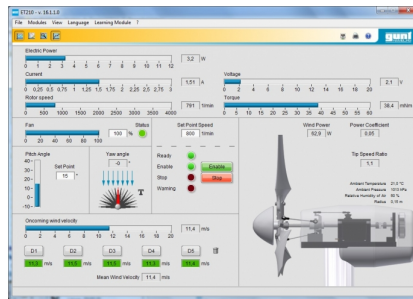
ET210 - v. 18.1.1.0

File Modules View Language Learning Module ?

gunt

Electric Power

0 1 2 3 4 5 6 7 8 9 10 11 12

3,2 W

Current

0 0,25 0,5 0,75 1 1,25 1,5 1,75 2 2,25 2,5 2,75 3

1,51 A

Voltage

0 2 4 6 8 10 12 14 16 18 20

2,1 V

Rotor speed

0 500 1000 1500 2000 2500 3000 3500 4000

781 1/min

Torque

0 5 10 15 20 25 30 35 40 45 50 55 60

38,4 mNm

Fan

0 20 40 60 80 100

100 %

Status

Set Point Speed

800 1/min

Pitch Angle

Set Point

15 °

Yaw angle

-0 °

Ready

Enable

Stop

Warning

Enable

Stop

Wind Power

92,9 W

Power Coefficient

0,05

Tip Speed Ratio

1,1

Ambient Temperature 21,0 °C
Ambient Pressure 1013 hPa
Relative Humidity of Air 50 %
Radius 0,15 m

Oncoming wind velocity

0 2 4 6 8 10 12 14 16 18 20

11,3 m/s

D1 D2 D3 D4 D5

11,3 m/s 11,5 m/s 11,6 m/s 11,3 m/s 11,4 m/s

Mean Wind Velocity 11,4 m/s